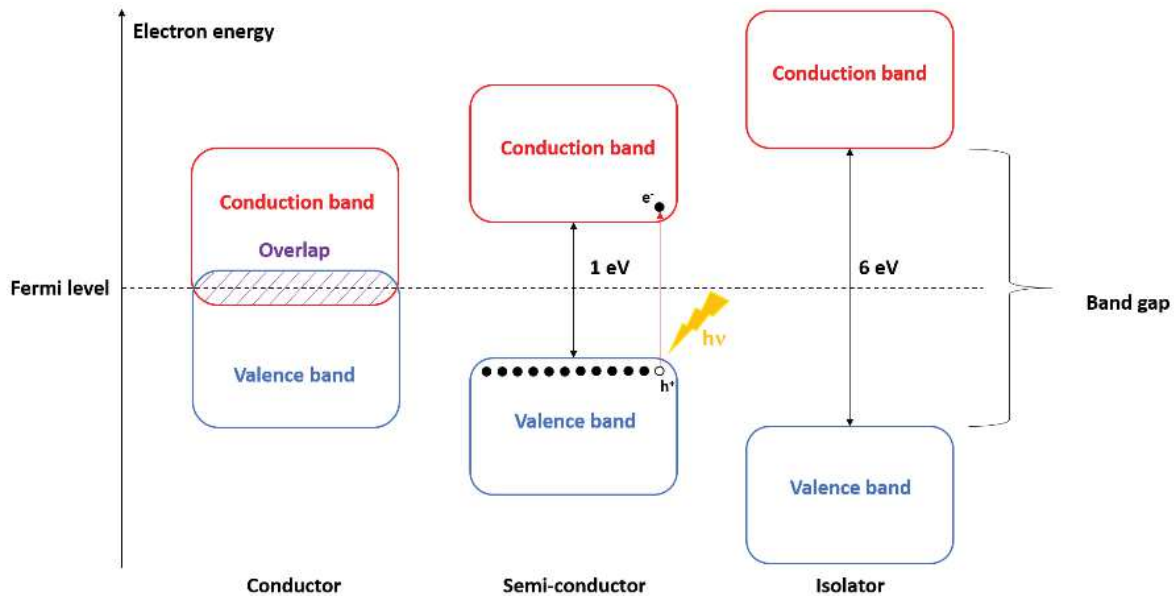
Electron energy

Conduction band

Conduction band

Conduction band

Overlap

$e^-$

1 eV

6 eV

Fermi level

Band gap

hν

$h^+$

Valence band

Valence band

Valence band

Conductor

Semi-conductor

Isolator